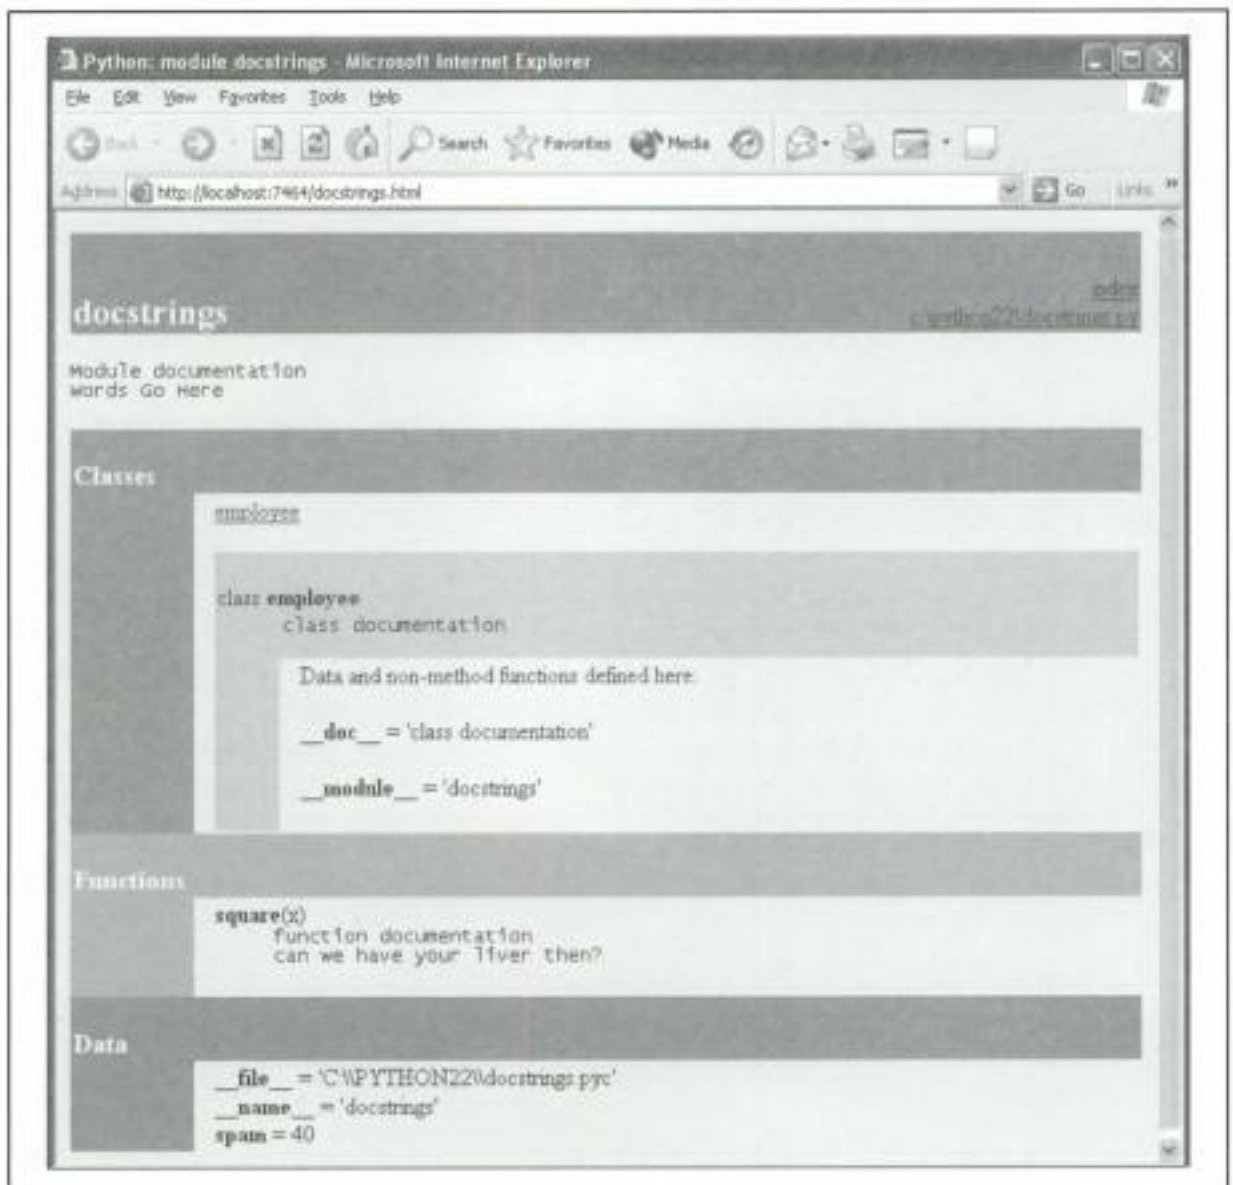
Python: module docstrings - Microsoft Internet Explorer

File Edit View Favorites Tools Help

Back Search Favorites Media

Address http://localhost:7464/docstrings.html Go Links

docstrings

index
c:\python22\docstrings.py

Module documentation
Words Go Here

Classes

employee

class employee
class documentation

Data and non-method functions defined here:

__doc__ = 'class documentation'

__module__ = 'docstrings'

Functions

square(x)
function documentation
can we have your liver then?

Data

__file__ = 'C:\\PYTHON22\\docstrings.pyc'
__name__ = 'docstrings'
spam = 40